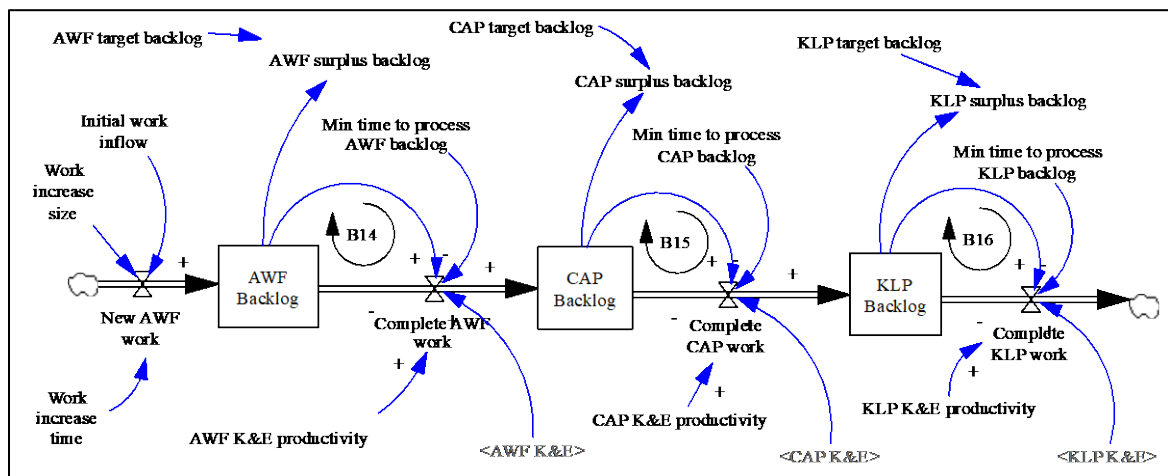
AWF target backlog

AWF surplus backlog

CAP target backlog

CAP surplus backlog

KLP target backlog

KLP surplus backlog

Initial work inflow

Min time to process AWF backlog

Min time to process CAP backlog

Min time to process KLP backlog

Work increase size

B14

B15

B16

+

AWF Backlog

+

-

+

CAP Backlog

+

-

+

KLP Backlog

+

-

New AWF work

-

Complete AWF work

-

Complete CAP work

-

Complete KLP work

+

+

+

Work increase time

AWF K&E productivity

<AWF K&E>

CAP K&E productivity

<CAP K&E>

KLP K&E productivity

<KLP K&E>